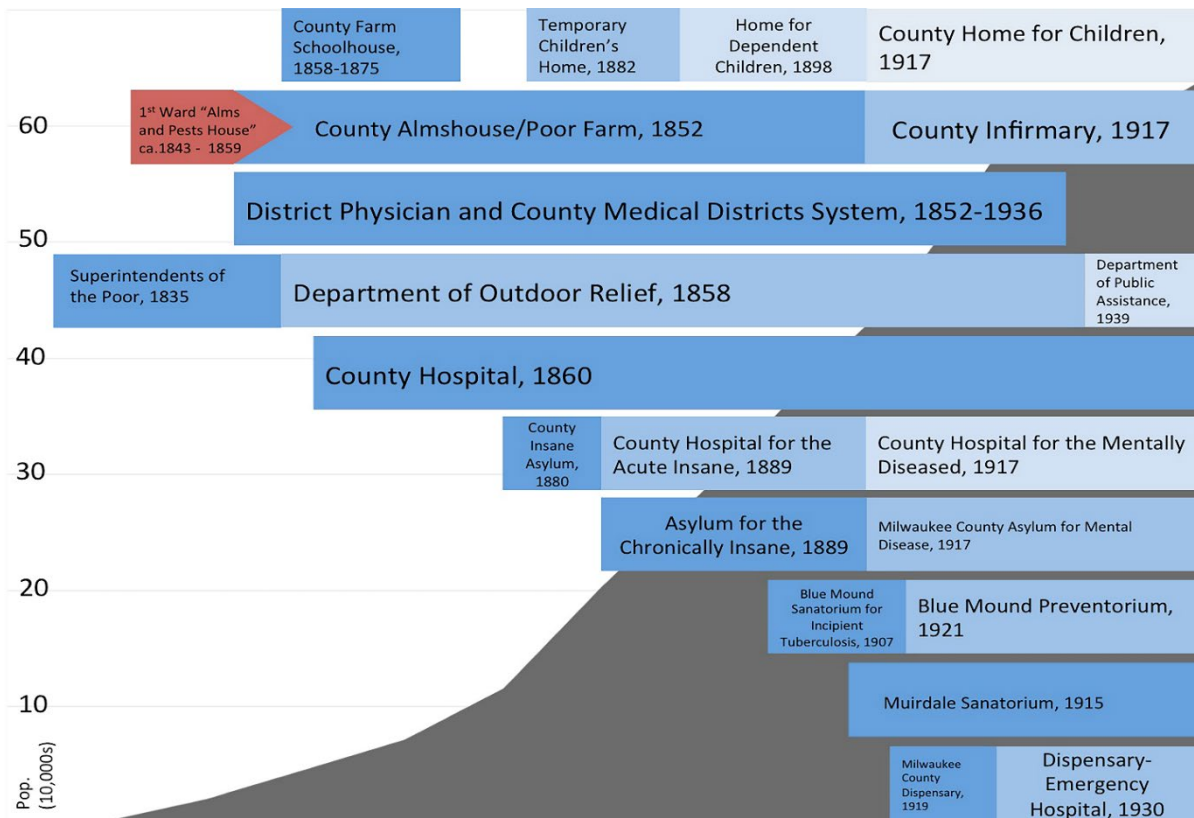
County Farm Schoolhouse, 1858-1875

Temporary Children's Home, 1882

Home for Dependent Children, 1898

County Home for Children, 1917

60

1st Ward "Alms and Pests House" ca.1843 - 1859

County Almshouse/Poor Farm, 1852

County Infirmary, 1917

District Physician and County Medical Districts System, 1852-1936

50

Superintendents of the Poor, 1835

Department of Outdoor Relief, 1858

Department of Public Assistance, 1939

40

County Hospital, 1860

County Insane Asylum, 1880

County Hospital for the Acute Insane, 1889

County Hospital for the Mentally Diseased, 1917

30

Asylum for the Chronically Insane, 1889

Milwaukee County Asylum for Mental Disease, 1917

20

Blue Mound Sanatorium for Incipient Tuberculosis, 1907

Blue Mound Preventorium, 1921

Muirdale Sanatorium, 1915

10

Pop. (10,000s)

Milwaukee County Dispensary, 1919

Dispensary-Emergency Hospital, 1930